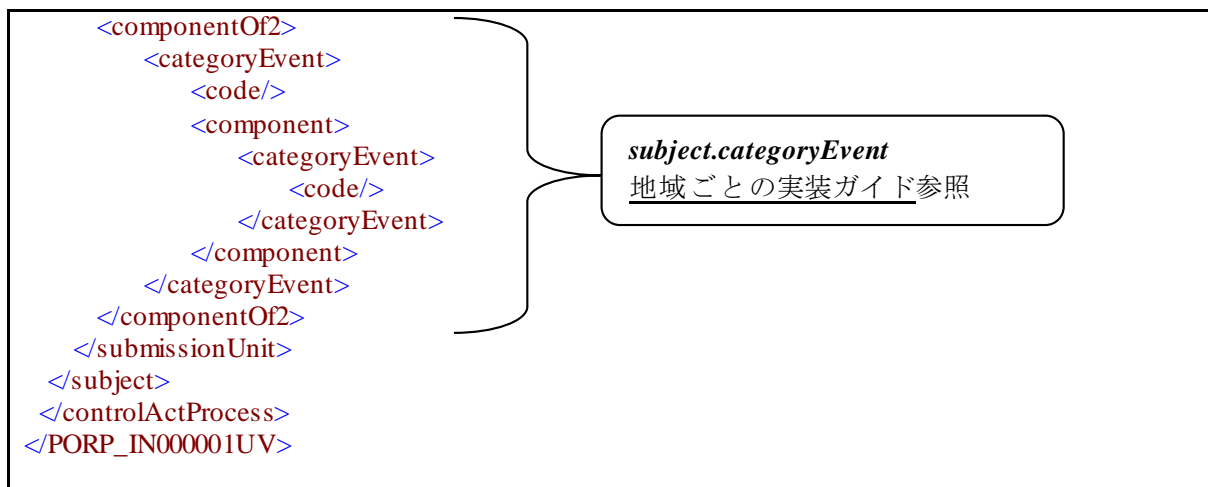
<componentOf2>
<categoryEvent>
<code/>
<component>
<categoryEvent>
<code/>
</categoryEvent>
</component>
</categoryEvent>
</componentOf2>
</submissionUnit>
</subject>
</controlActProcess>
</PORP_IN000001UV>

subject.categoryEvent
地域ごとの実装ガイド参照